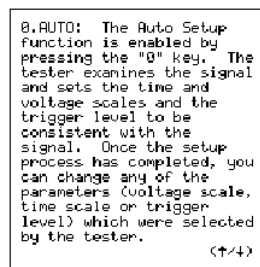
0.AUTO: The Auto Setup function is enabled by pressing the "0" key. The tester examines the signal and sets the time and voltage scales and the trigger level to be consistent with the signal. Once the setup process has completed, you can change any of the parameters (voltage scale, time scale or trigger level) which were selected by the tester.

(↑/↓)